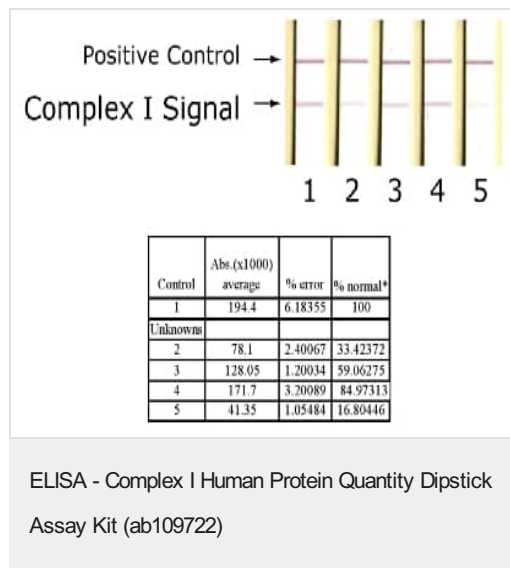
Positive Control

Complex I Signal

1 2 3 4 5

| Control | Abs.(x1000) average | % error | % normal* |
|---|---|---|---|
| 1 | 194.4 | 6.18355 | 100 |
| Unknowns | | | |
| 2 | 78.1 | 2.40067 | 33.42372 |
| 3 | 128.05 | 1.20034 | 59.06275 |
| 4 | 171.7 | 3.20089 | 84.97313 |
| 5 | 41.35 | 1.05484 | 16.80446 |

ELISA - Complex I Human Protein Quantity Dipstick Assay Kit (ab109722)